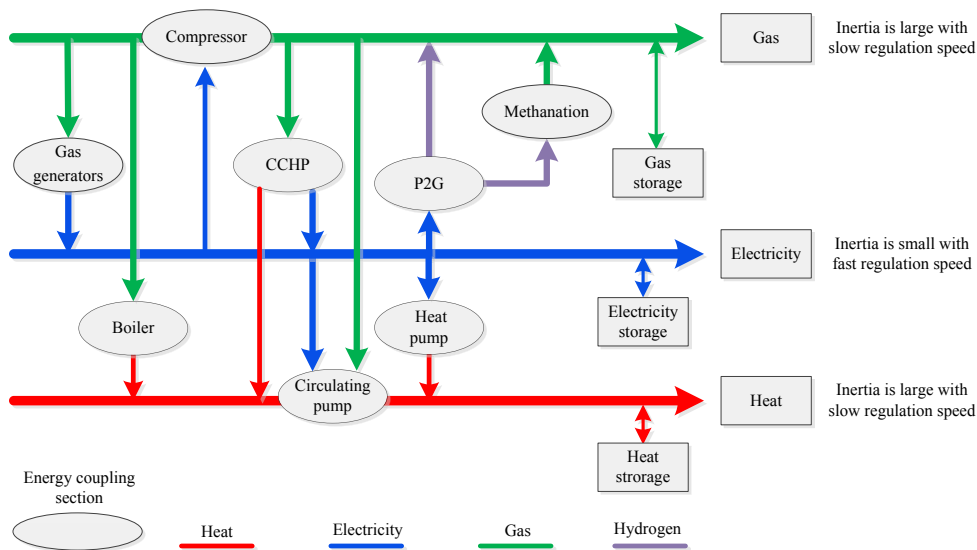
Compressor

Gas

Inertia is large with slow regulation speed

Methanation

Gas generators

CCHP

P2G

Gas storage

Electricity

Inertia is small with fast regulation speed

Electricity storage

Boiler

Heat pump

Circulating pump

Heat

Inertia is large with slow regulation speed

Heat strorage

Energy coupling section

Heat

Electricity

Gas

Hydrogen